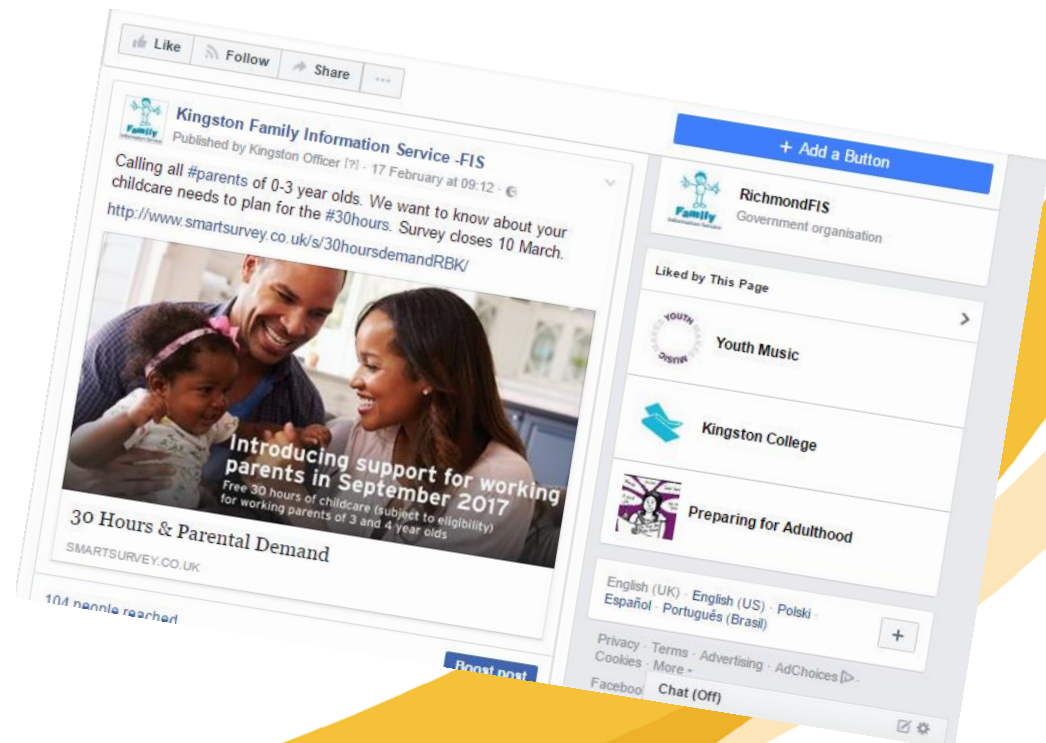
Like Follow Share ···

Family Information Service

Kingston Family Information Service -FIS
Published by Kingston Officer [?] · 17 February at 09:12 ·

Calling all #parents of 0-3 year olds. We want to know about your childcare needs to plan for the #30hours. Survey closes 10 March. http://www.smartsurvey.co.uk/s/30hoursdemandRBK/

Introducing support for working parents in September 2017
Free 30 hours of childcare (subject to eligibility) for working parents of 3 and 4 year olds

30 Hours & Parental Demand
SMARTSURVEY.CO.UK

104 people reached

Boost post

+ Add a Button

Family Information Service
RichmondFIS
Government organisation

Liked by This Page

YOUTH MUSIC
Youth Music

Kingston College

Preparing for Adulthood

English (UK) · English (US) · Polski · Español · Português (Brasil)

+

Privacy · Terms · Advertising · AdChoices · Cookies · More

Faceboo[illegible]

Chat (Off)